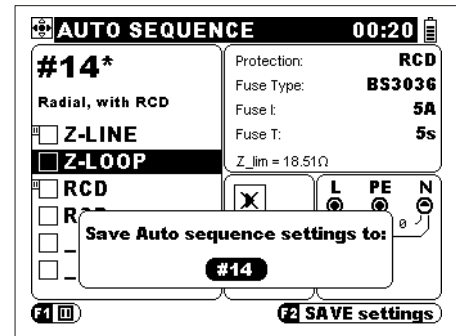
AUTO SEQUENCE 00:20

#14*

Radial, with RCD

Z-LINE

Z-LOOP

RCD

R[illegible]

_

_

Protection: RCD

Fuse Type: BS3036

Fuse I: 5A

Fuse T: 5s

Z_lim = 18.51Ω

L PE N

Save Auto sequence settings to:

#14

F1

F2 SAVE settings